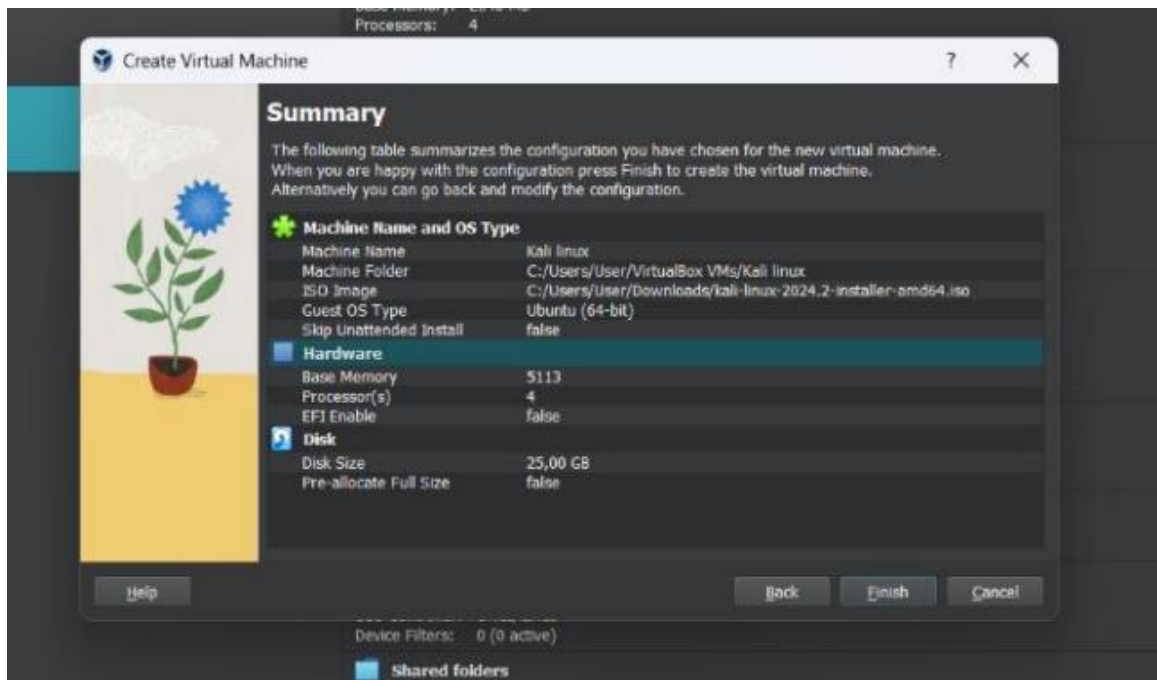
Processors: 4

Create Virtual Machine

?

X

Summary

The following table summarizes the configuration you have chosen for the new virtual machine. When you are happy with the configuration press Finish to create the virtual machine. Alternatively you can go back and modify the configuration.

Machine Name and OS Type

| | |
|---|---|
| Machine Name | Kali linux |
| Machine Folder | C:/Users/User/VirtualBox VMs/Kali linux |
| ISO Image | C:/Users/User/Downloads/kali-linux-2024.2-installer-amd64.iso |
| Guest OS Type | Ubuntu (64-bit) |
| Skip Unattended Install | false |

Hardware

| | |
|---|---|
| Base Memory | 5113 |
| Processor(s) | 4 |
| EFI Enable | false |

Disk

| | |
|---|---|
| Disk Size | 25,00 GB |
| Pre-allocate Full Size | false |

Help

Back

Finish

Cancel

Device Filters: 0 (0 active)

Shared folders